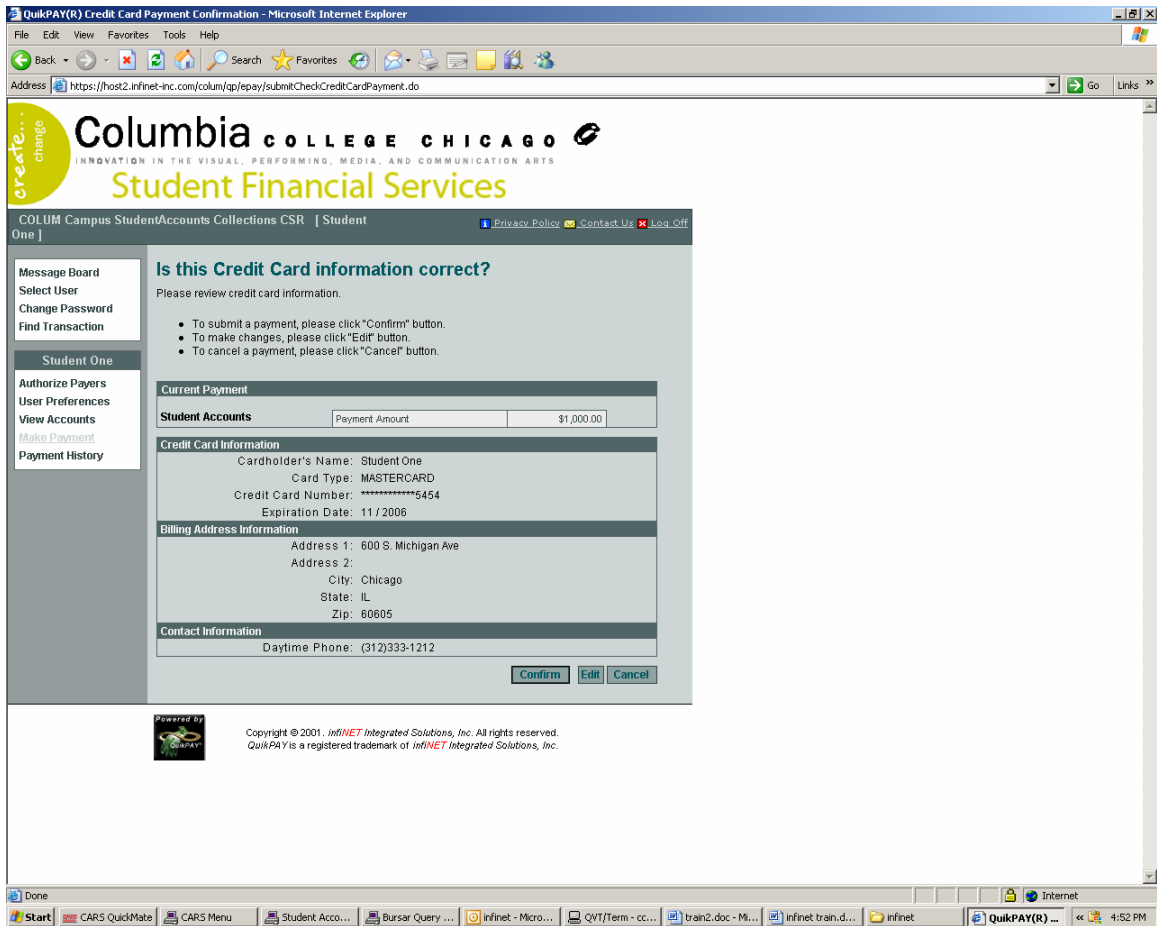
QuikPAY(R) Credit Card Payment Confirmation - Microsoft Internet Explorer

File Edit View Favorites Tools Help

Back Search Favorites

Address https://host2.infinet-inc.com/colum/qp/epay/submitCheckCreditCardPayment.do

Go Links »

create... change

Columbia COLLEGE CHICAGO

INNOVATION IN THE VISUAL, PERFORMING, MEDIA, AND COMMUNICATION ARTS

Student Financial Services

COLUM Campus StudentAccounts Collections CSR [ Student One ]

Privacy Policy Contact Us Log Off

Message Board
Select User
Change Password
Find Transaction

Student One

Authorize Payers
User Preferences
View Accounts
Make Payment
Payment History

Is this Credit Card information correct?

Please review credit card information.

• To submit a payment, please click "Confirm" button.
• To make changes, please click "Edit" button.
• To cancel a payment, please click "Cancel" button.

Current Payment

| Student Accounts | Payment Amount | $1,000.00 |
|---|---|---|

Credit Card Information

Cardholder's Name: Student One
Card Type: MASTERCARD
Credit Card Number: ************5454
Expiration Date: 11 / 2006

Billing Address Information

Address 1: 600 S. Michigan Ave
Address 2:
City: Chicago
State: IL
Zip: 60605

Contact Information

Daytime Phone: (312)333-1212

Confirm Edit Cancel

Powered by QuikPAY

Copyright © 2001. infiNET Integrated Solutions, Inc. All rights reserved.
QuikPAY is a registered trademark of infiNET Integrated Solutions, Inc.

Done

Internet

Start CARS QuickMate CARS Menu Student Acco... Bursar Query ... infinet - Micro... QVT/Term - cc... train2.doc - Mi... infinet train.d... infinet QuikPAY(R) ... 4:52 PM